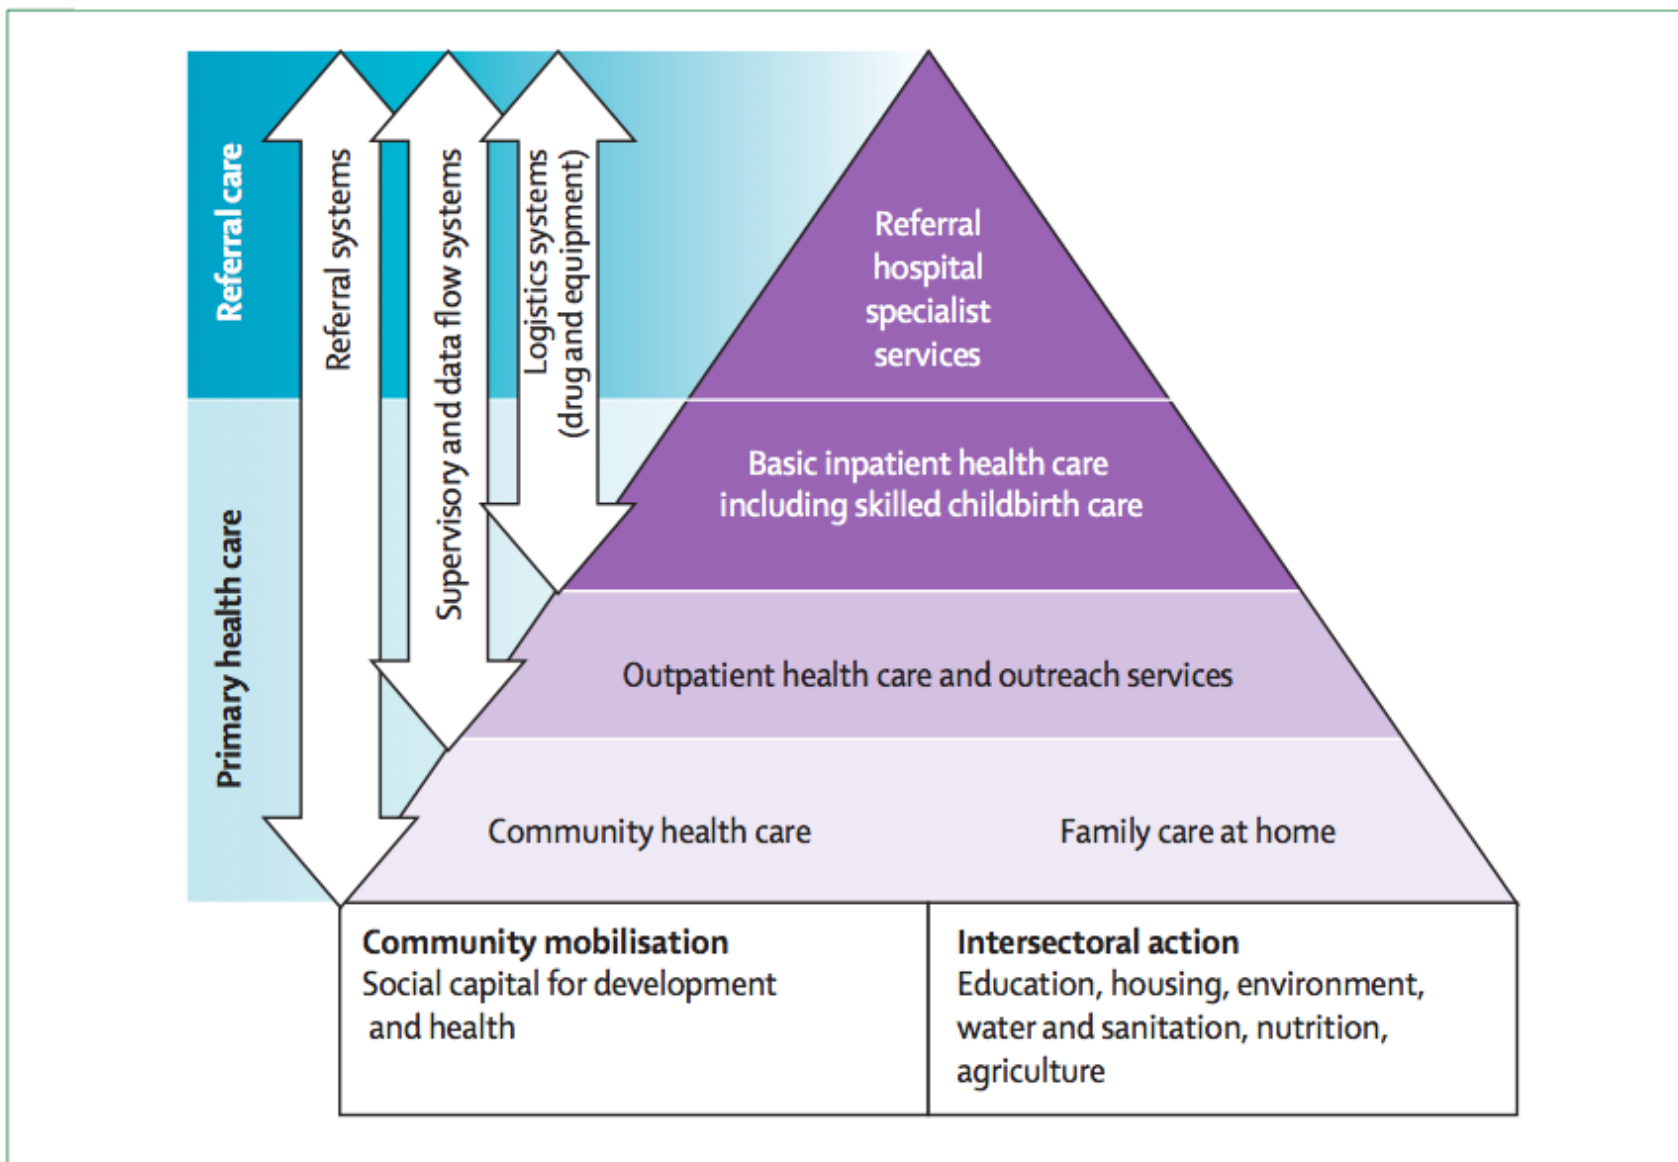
Referral care

Primary health care

Referral systems

Supervisory and data flow systems

Logistics systems (drug and equipment)

Referral hospital specialist services

Basic inpatient health care including skilled childbirth care

Outpatient health care and outreach services

Community health care

Family care at home

**Community mobilisation**
Social capital for development and health

**Intersectoral action**
Education, housing, environment, water and sanitation, nutrition, agriculture